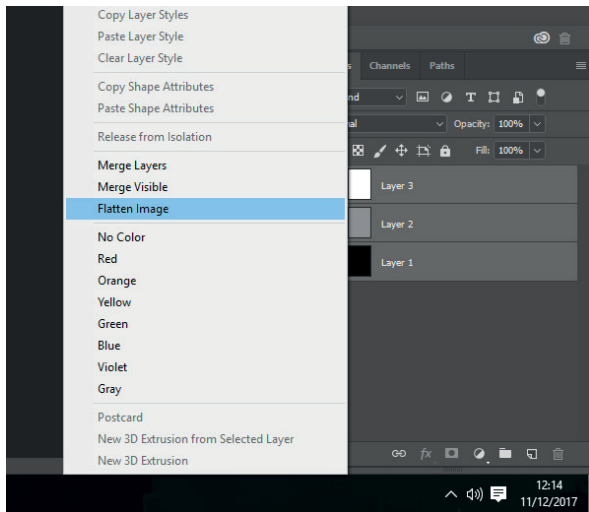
Copy Layer Styles
Paste Layer Style
Clear Layer Style

Copy Shape Attributes
Paste Shape Attributes

Release from Isolation

Merge Layers
Merge Visible
Flatten Image

No Color
Red
Orange
Yellow
Green
Blue
Violet
Gray

Postcard
New 3D Extrusion from Selected Layer
New 3D Extrusion

s Channels Paths

nd

al Opacity: 100%

Fill: 100%

Layer 3
Layer 2
Layer 1

12:14
11/12/2017